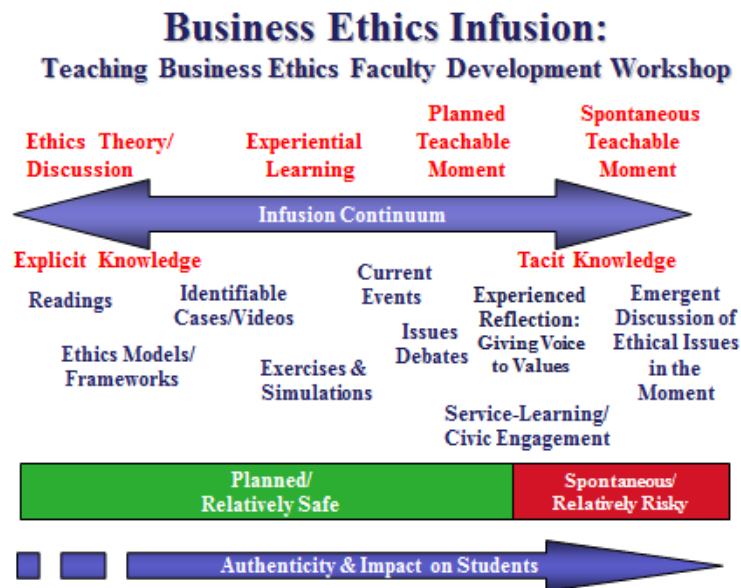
Business Ethics Infusion:

Teaching Business Ethics Faculty Development Workshop

Ethics Theory/ Discussion

Experiential Learning

Planned Teachable Moment

Spontaneous Teachable Moment

Infusion Continuum

Explicit Knowledge

Tacit Knowledge

Readings

Identifiable Cases/Videos

Current Events

Experienced Reflection: Giving Voice to Values

Emergent Discussion of Ethical Issues in the Moment

Ethics Models/ Frameworks

Exercises & Simulations

Issues Debates

Service-Learning/ Civic Engagement

Planned/ Relatively Safe

Spontaneous/ Relatively Risky

Authenticity & Impact on Students